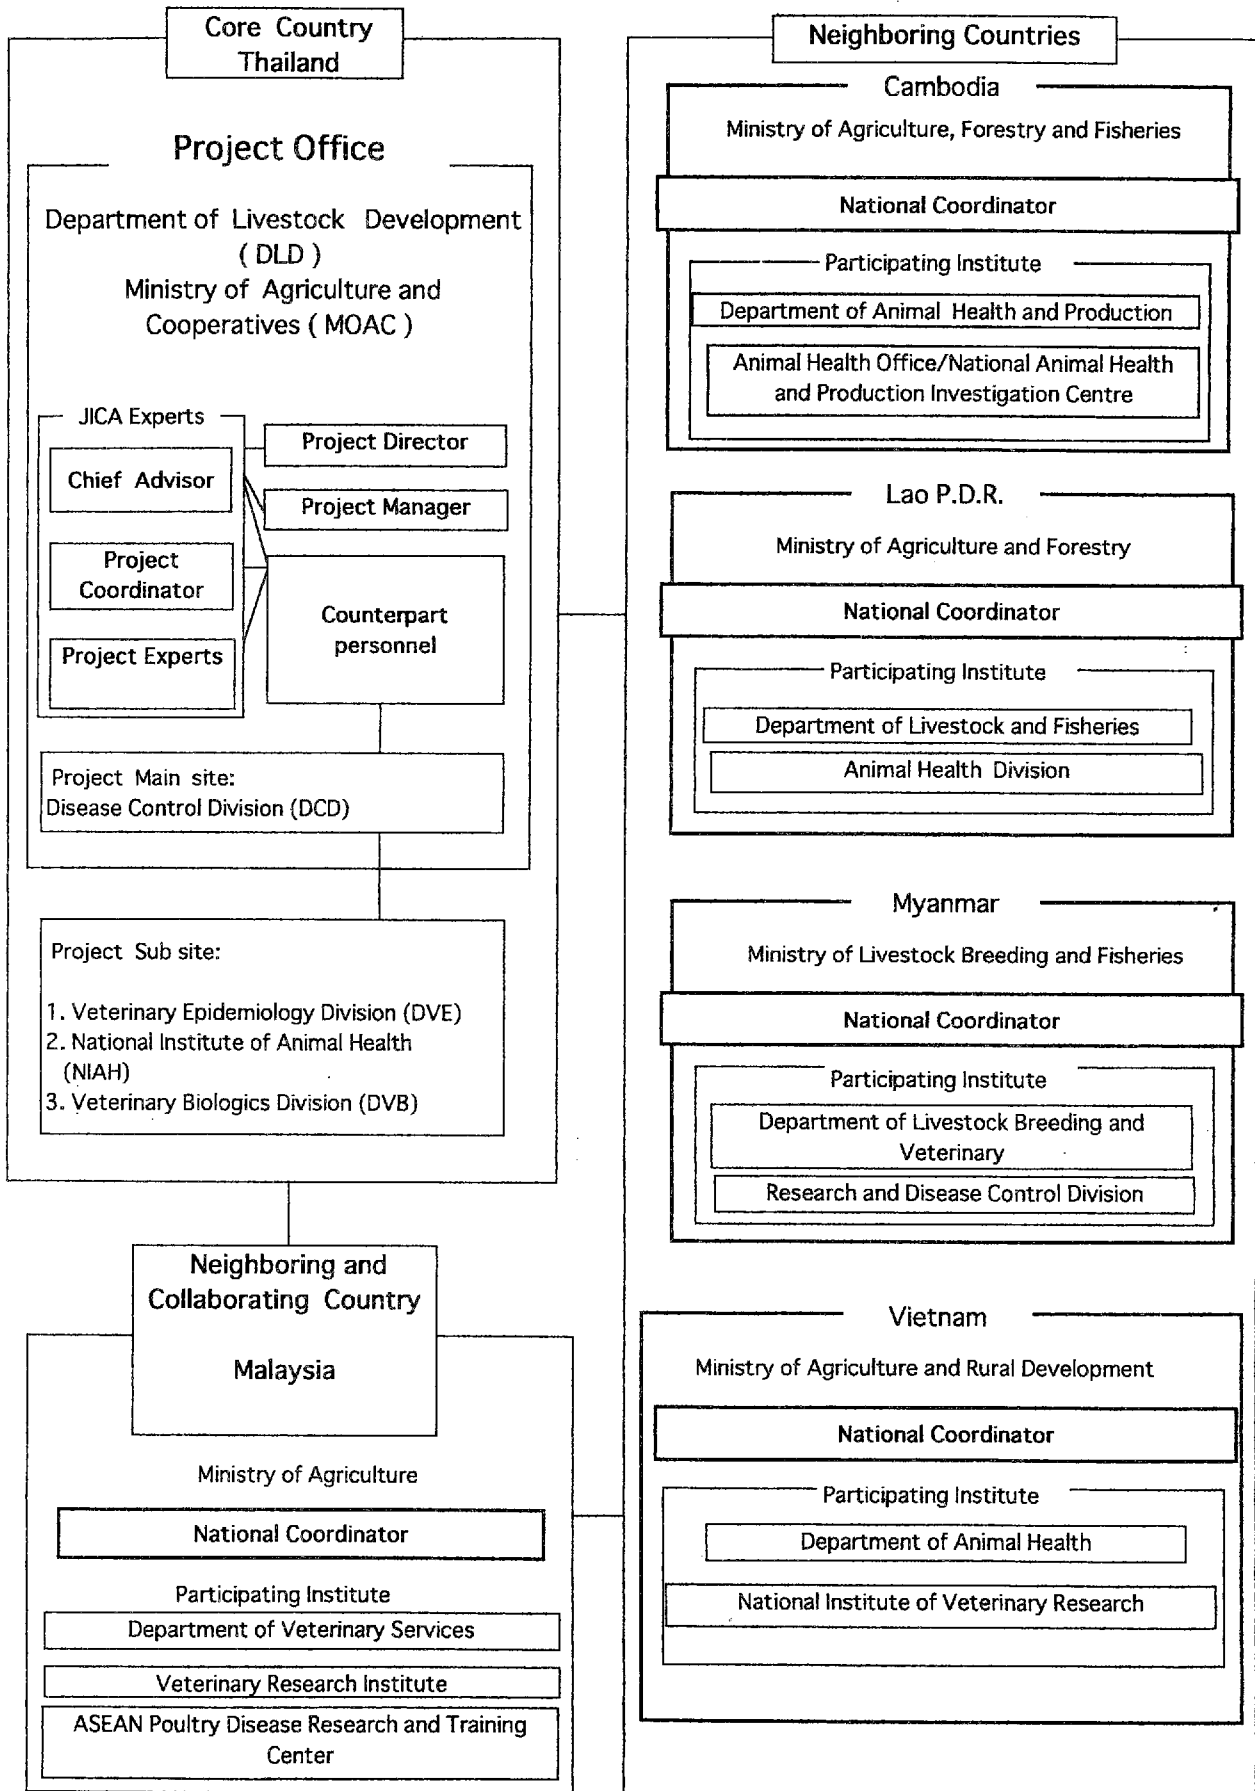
Core Country Thailand

Project Office

Department of Livestock Development ( DLD )
Ministry of Agriculture and Cooperatives ( MOAC )

JICA Experts

Chief Advisor

Project Coordinator

Project Experts

Project Director

Project Manager

Counterpart personnel

Project Main site:
Disease Control Division (DCD)

Project Sub site:

1. Veterinary Epidemiology Division (DVE)
2. National Institute of Animal Health (NIAH)
3. Veterinary Biologics Division (DVB)

Neighboring and Collaborating Country

Malaysia

Ministry of Agriculture

National Coordinator

Participating Institute

Department of Veterinary Services

Veterinary Research Institute

ASEAN Poultry Disease Research and Training Center

Neighboring Countries

Cambodia

Ministry of Agriculture, Forestry and Fisheries

National Coordinator

Participating Institute

Department of Animal Health and Production

Animal Health Office/National Animal Health and Production Investigation Centre

Lao P.D.R.

Ministry of Agriculture and Forestry

National Coordinator

Participating Institute

Department of Livestock and Fisheries

Animal Health Division

Myanmar

Ministry of Livestock Breeding and Fisheries

National Coordinator

Participating Institute

Department of Livestock Breeding and Veterinary

Research and Disease Control Division

Vietnam

Ministry of Agriculture and Rural Development

National Coordinator

Participating Institute

Department of Animal Health

National Institute of Veterinary Research